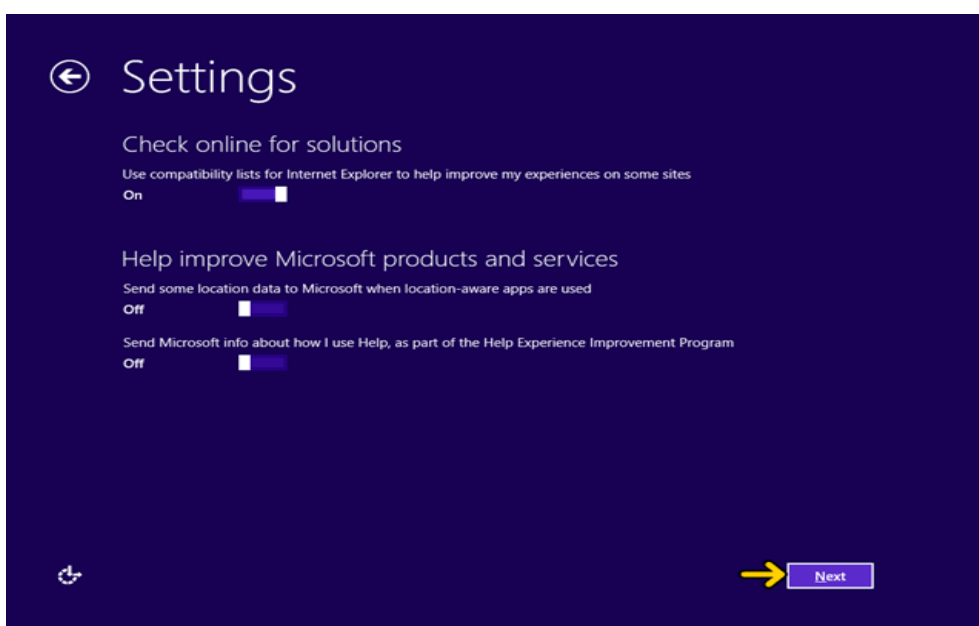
Settings

Check online for solutions

Use compatibility lists for Internet Explorer to help improve my experiences on some sites

On

Help improve Microsoft products and services

Send some location data to Microsoft when location-aware apps are used

Off

Send Microsoft info about how I use Help, as part of the Help Experience Improvement Program

Off

Next